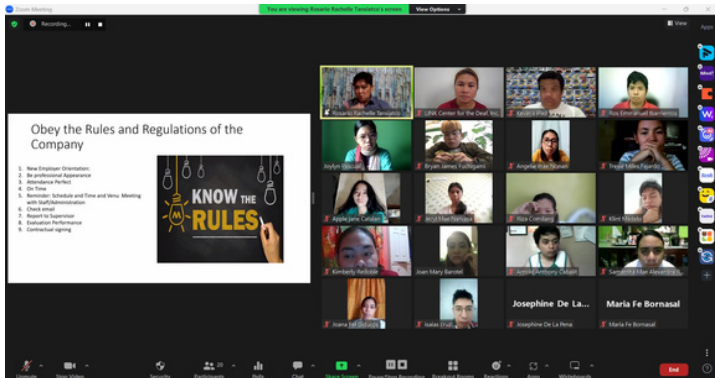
Zoom Meeting

Recording...

You are viewing Rosario Rachelle Tanslatco's screen View Options

View

Apps

Obey the Rules and Regulations of the Company

1. New Employee Orientation:
2. Be professional Appearance
3. Attendance Perfect
4. On Time
5. Reminder: Schedule and Time and Venue Meeting with Staff/Administration
6. Check email
7. Report to Supervisor
8. Evaluation Performance
9. Contractual signing

KNOW THE RULES

Rosario Rachelle Tanslatco

LINK Center for the Deaf, Inc.

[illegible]

Rex Emmanuel Barrientos

Jozlyn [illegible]

Bryan James Fuchigami

Angelie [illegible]

Trevor Miles Fajardo

Apple Jane Catalan

Jeryl Mae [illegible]

Riza Coendang

Klint Molato

Kimberly Redoble

Joan Mary Barotel

Apple Anthony Cabalit

Samantha Mae Alexandra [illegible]

Joana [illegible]

Isaias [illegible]

Josephine De La...

Josephine De La Pena

Maria Fe Bornasal

Maria Fe Bornasal

Unmute

Stop Video

Security

Participants 20

Polls

Chat

Share Screen

Pause/Stop Recording

Breakout Rooms

Reactions

Apps

Whiteboards

End